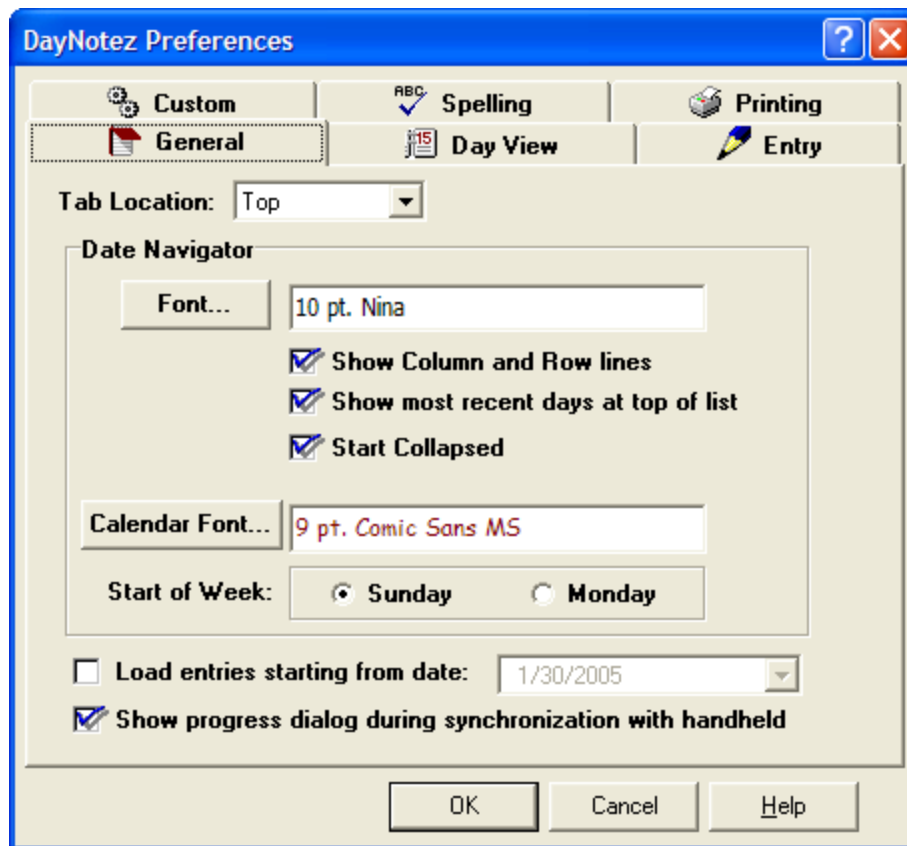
DayNotez Preferences

Custom
ABC Spelling
Printing
General
15 Day View
Entry

Tab Location: Top

Date Navigator

Font...
10 pt. Nina

Show Column and Row lines
Show most recent days at top of list
Start Collapsed

Calendar Font...
9 pt. Comic Sans MS

Start of Week: Sunday Monday

Load entries starting from date: 1/30/2005

Show progress dialog during synchronization with handheld

OK Cancel Help